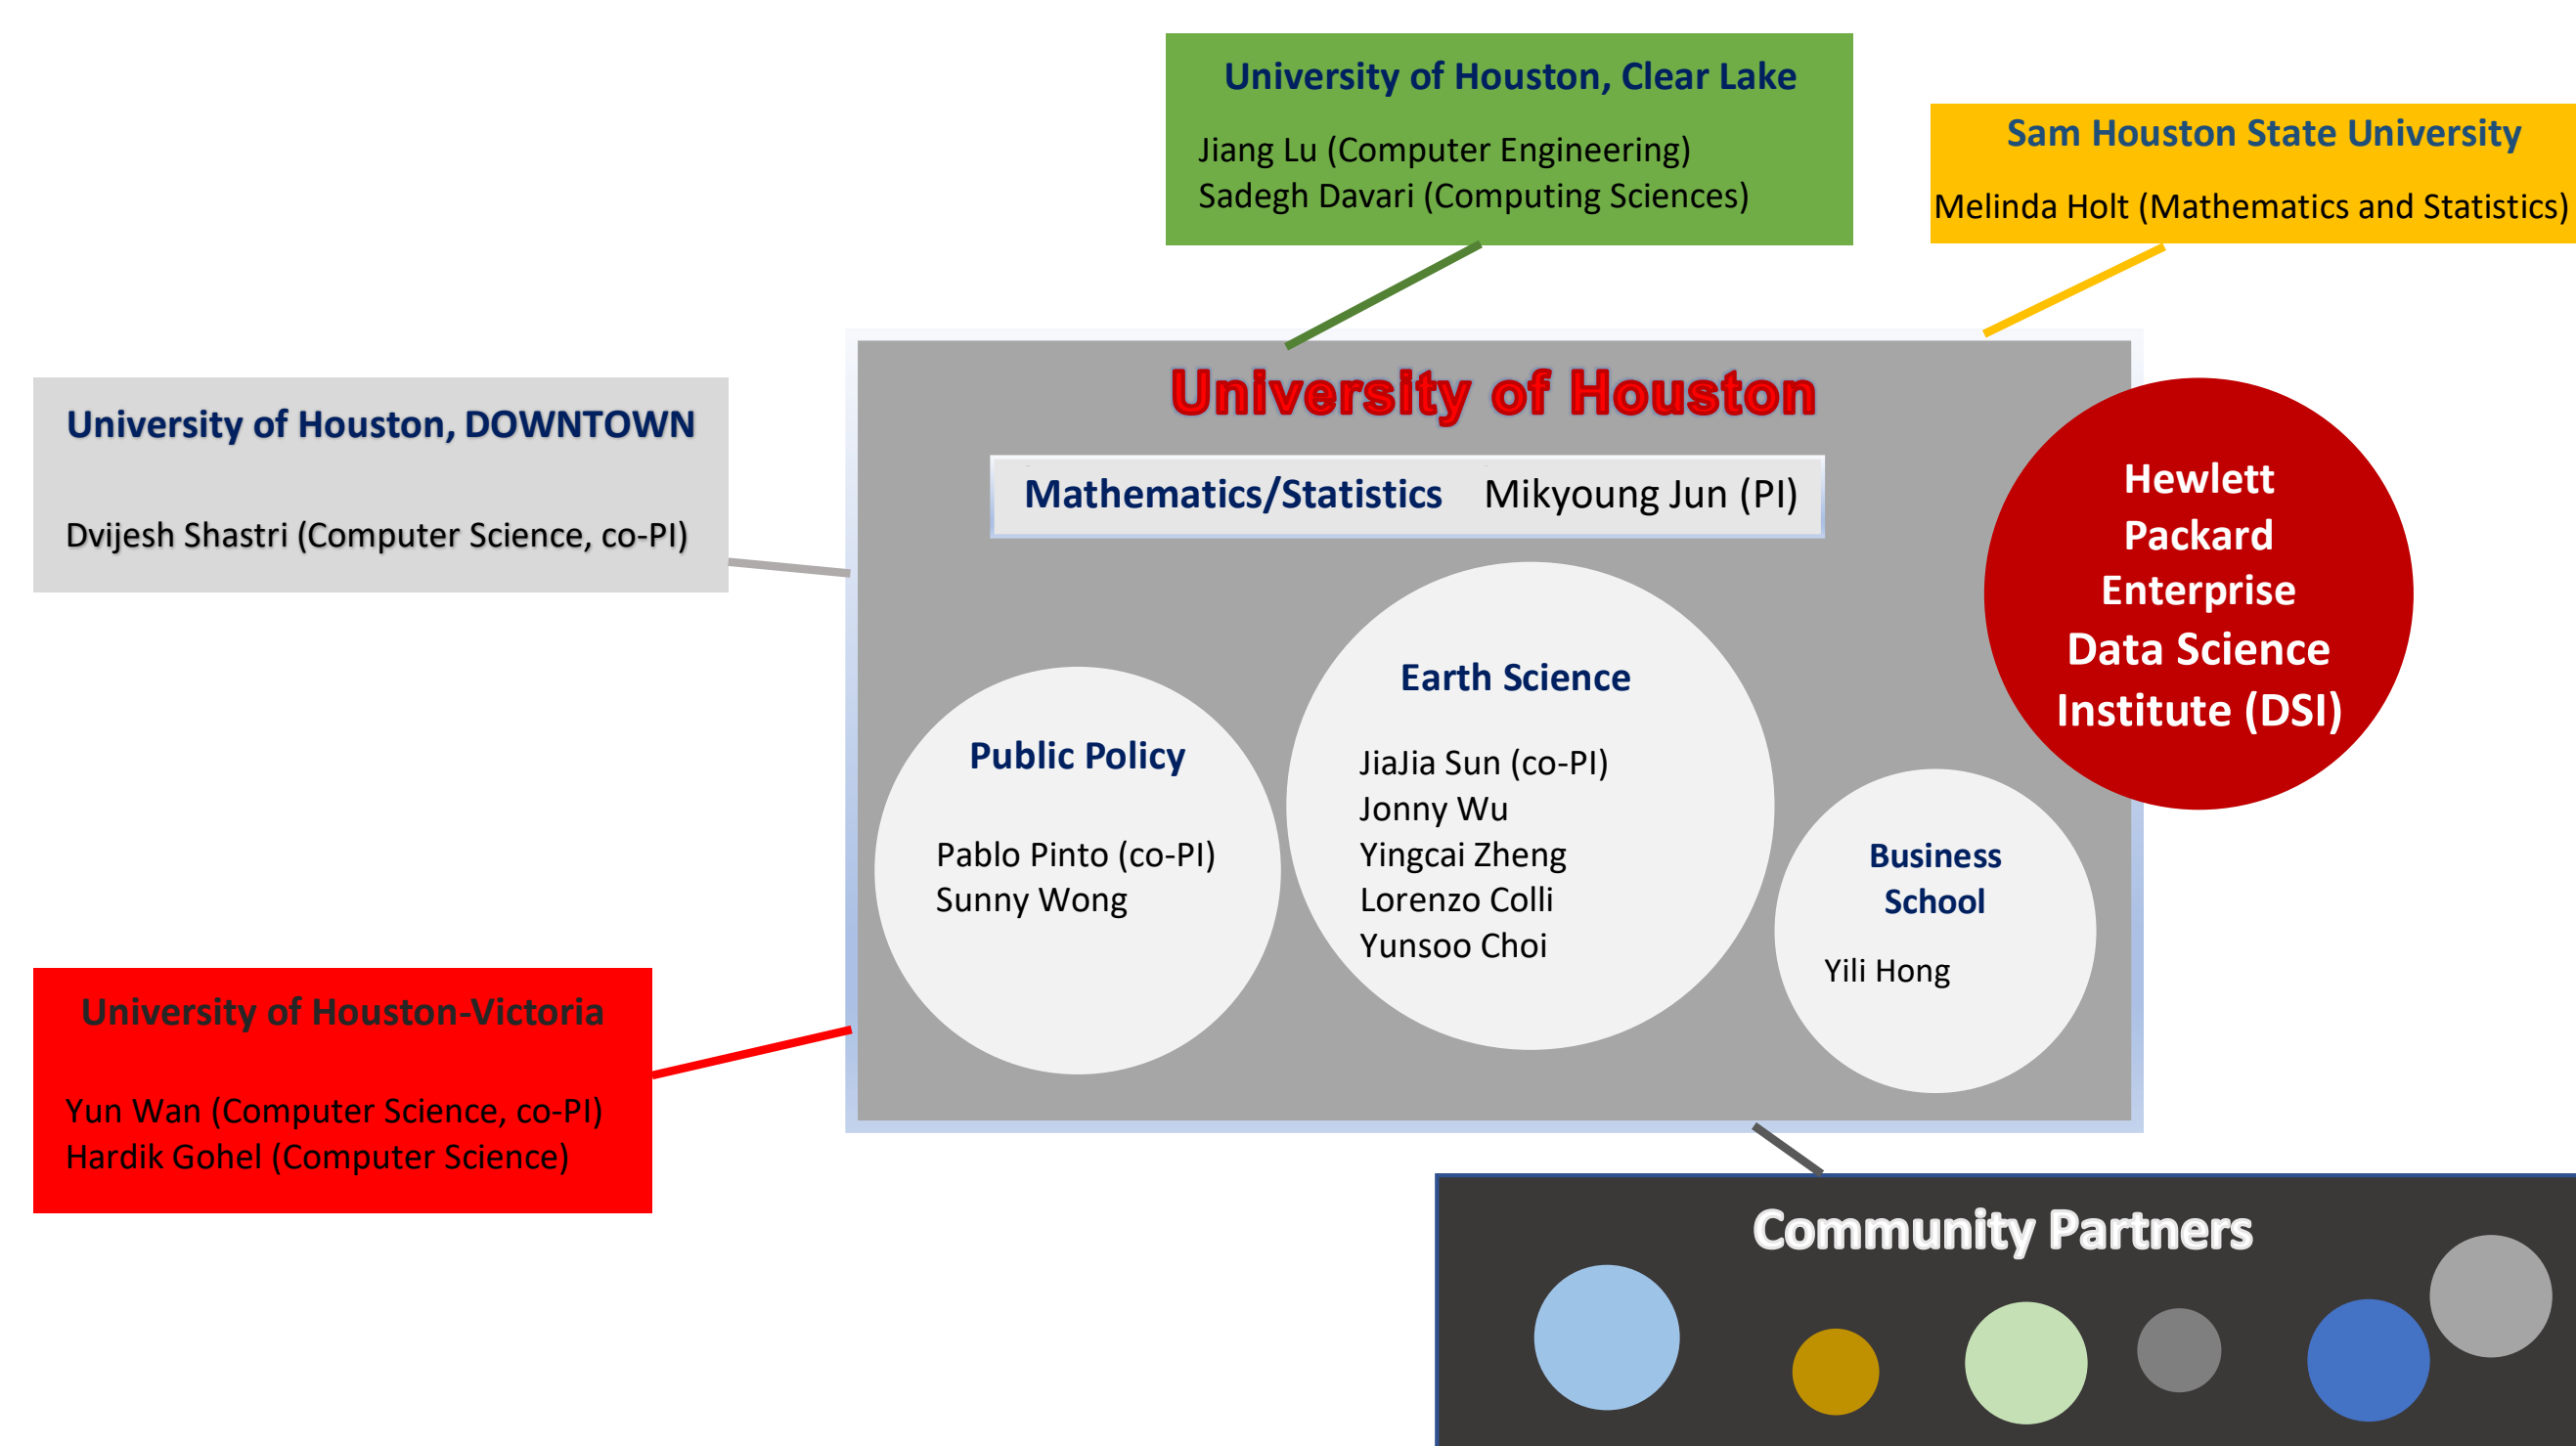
University of Houston, Clear Lake

Jiang Lu (Computer Engineering)
Sadegh Davari (Computing Sciences)

Sam Houston State University

Melinda Holt (Mathematics and Statistics)

University of Houston, DOWNTOWN

Dvijesh Shastri (Computer Science, co-PI)

University of Houston

Mathematics/Statistics Mikyoung Jun (PI)

Hewlett Packard Enterprise Data Science Institute (DSI)

Public Policy

Pablo Pinto (co-PI)
Sunny Wong

Earth Science

JiaJia Sun (co-PI)
Jonny Wu
Yingcai Zheng
Lorenzo Colli
Yunsoo Choi

Business School

Yili Hong

University of Houston-Victoria

Yun Wan (Computer Science, co-PI)
Hardik Gohel (Computer Science)

Community Partners